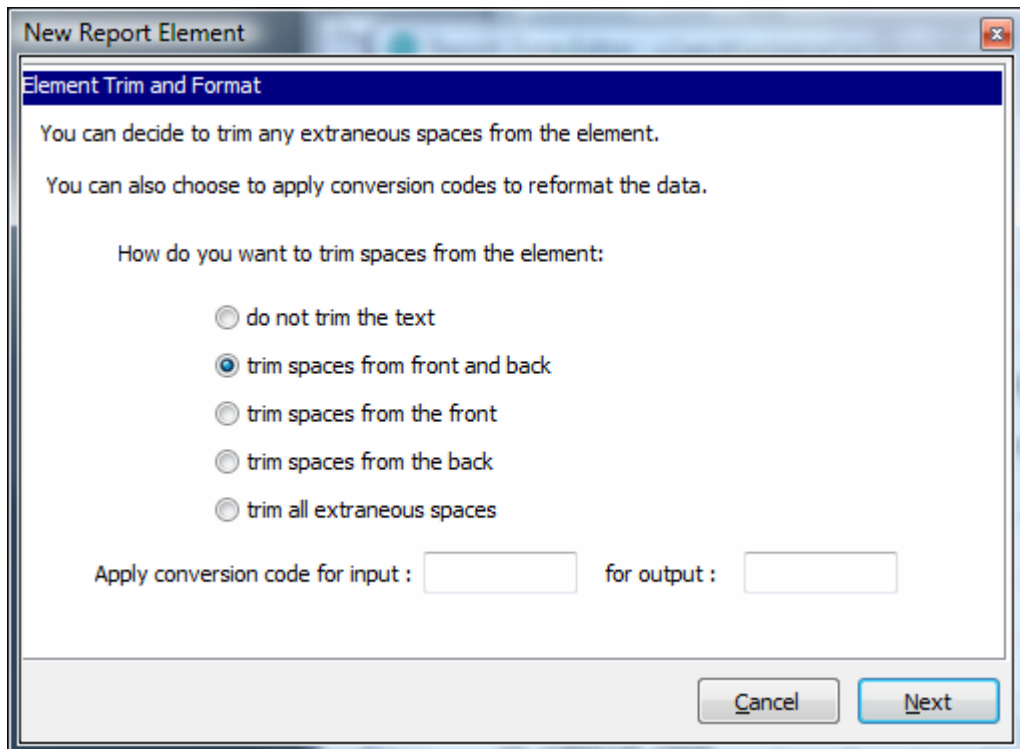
New Report Element

Element Trim and Format

You can decide to trim any extraneous spaces from the element.

You can also choose to apply conversion codes to reformat the data.

How do you want to trim spaces from the element:

do not trim the text

trim spaces from front and back

trim spaces from the front

trim spaces from the back

trim all extraneous spaces

Apply conversion code for input : for output :

Cancel

Next